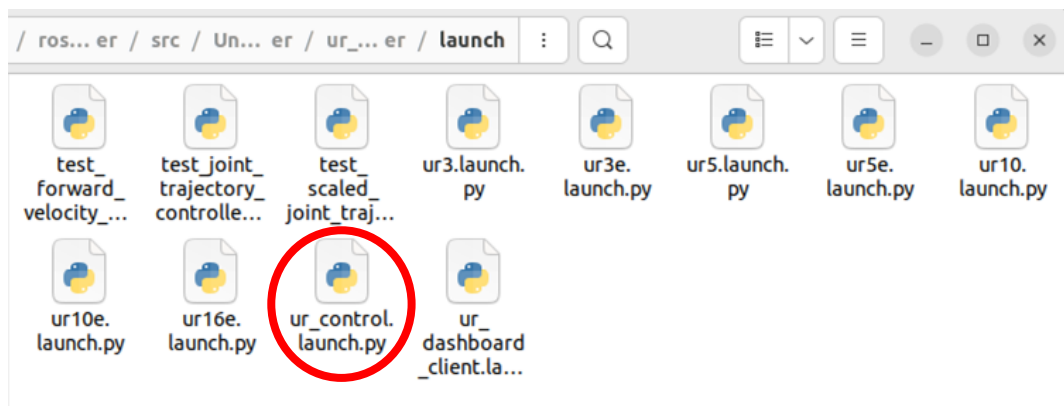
/ ros... er / src / Un... er / ur_... er / launch

test_forward_velocity_...

test_joint_trajectory_controlle...

test_scaled_joint_traj...

ur3.launch.py

ur3e.launch.py

ur5.launch.py

ur5e.launch.py

ur10.launch.py

ur10e.launch.py

ur16e.launch.py

ur_control.launch.py

ur_dashboard_client.la...